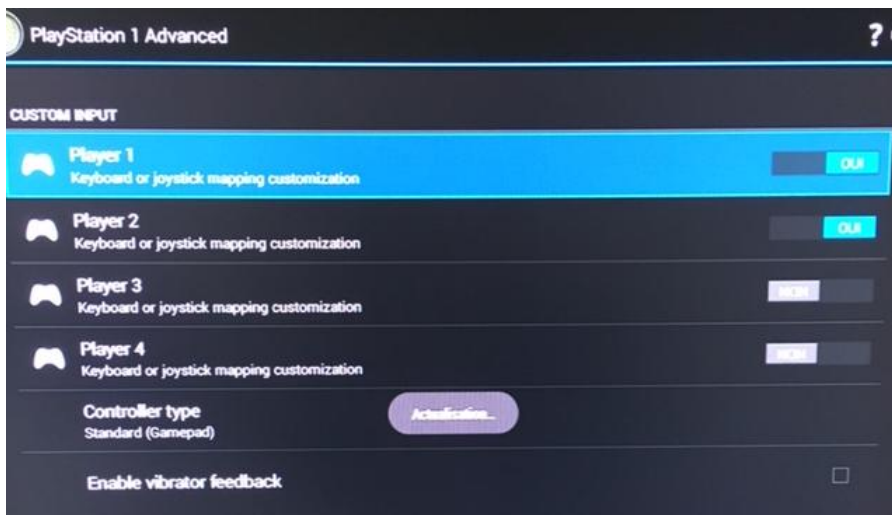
PlayStation 1 Advanced

?

CUSTOM INPUT

Player 1
Keyboard or joystick mapping customization

OUI

Player 2
Keyboard or joystick mapping customization

OUI

Player 3
Keyboard or joystick mapping customization

NON

Player 4
Keyboard or joystick mapping customization

NON

Controller type
Standard (Gamepad)

Actualisation...

Enable vibrator feedback